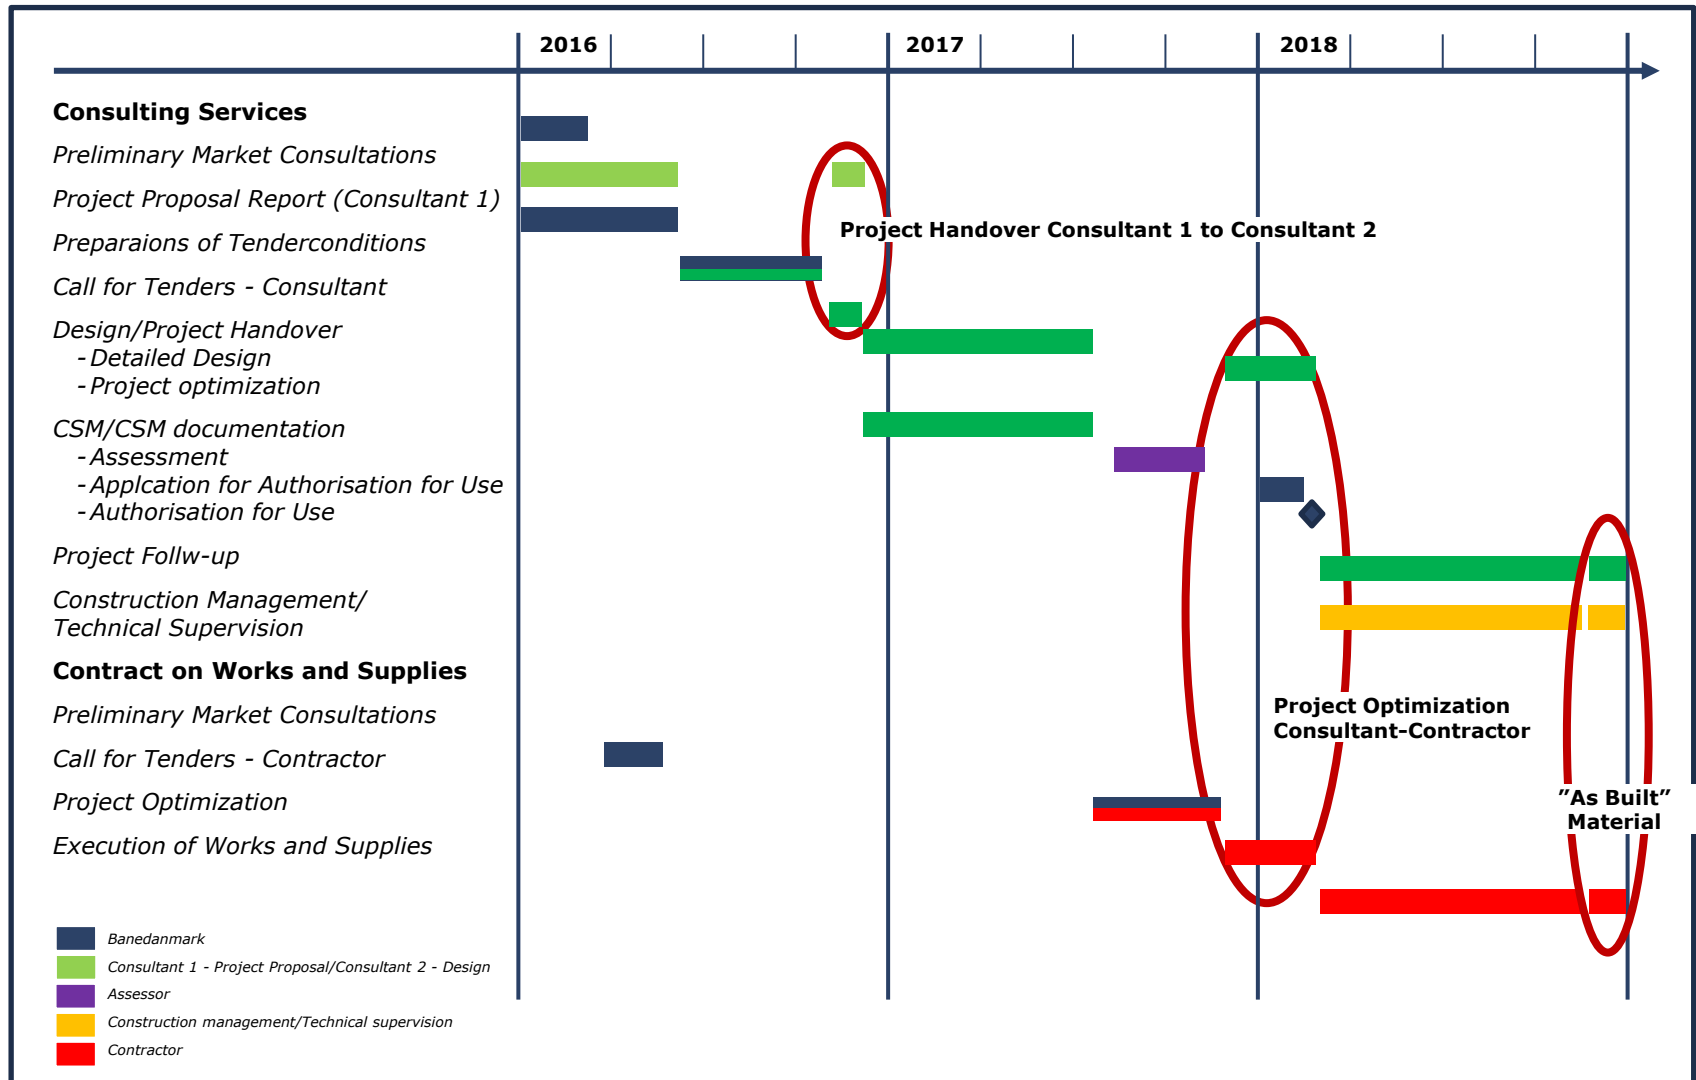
2016 2017 2018

**Consulting Services**

*Preliminary Market Consultations*

*Project Proposal Report (Consultant 1)*

*Preparaions of Tenderconditions*

*Call for Tenders - Consultant*

*Design/Project Handover*
*-Detailed Design*
*-Project optimization*

*CSM/CSM documentation*
*-Assessment*
*-Applcation for Authorisation for Use*
*-Authorisation for Use*

*Project Follw-up*

*Construction Management/ Technical Supervision*

**Contract on Works and Supplies**

*Preliminary Market Consultations*

*Call for Tenders - Contractor*

*Project Optimization*

*Execution of Works and Supplies*

Project Handover Consultant 1 to Consultant 2

Project Optimization Consultant-Contractor

"As Built" Material

*Banedanmark*
*Consultant 1 - Project Proposal/Consultant 2 - Design*
*Assessor*
*Construction management/Technical supervision*
*Contractor*